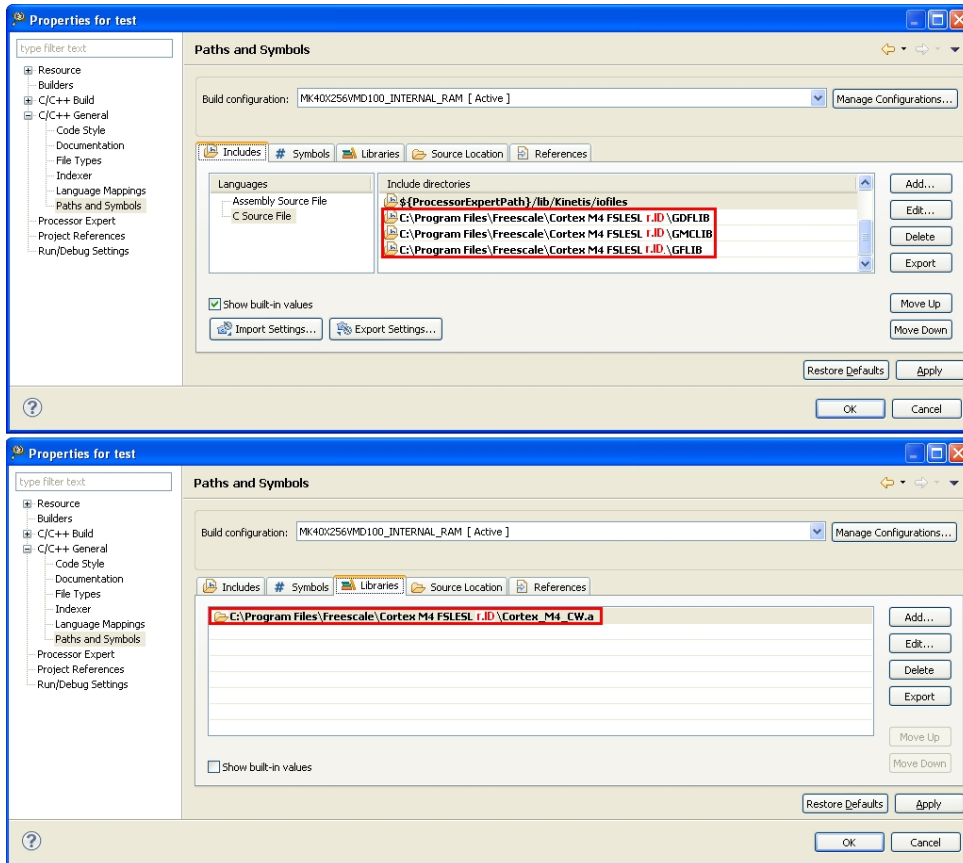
Properties for test

type filter text

Resource
Builders
C/C++ Build
C/C++ General
Code Style
Documentation
File Types
Indexer
Language Mappings
Paths and Symbols
Processor Expert
Project References
Run/Debug Settings

Paths and Symbols

Build configuration: MK40X256VMD100_INTERNAL_RAM [ Active ]

Manage Configurations...

Includes | Symbols | Libraries | Source Location | References

| Languages | Include directories |
|---|---|
| Assembly Source File | ${ProcessorExpertPath}/lib/Kinetis/iofiles |
| C Source File | C:\Program Files\Freescale\Cortex M4 FSLESL r.ID \GDFLIB |
| | C:\Program Files\Freescale\Cortex M4 FSLESL r.ID \GMCLIB |
| | C:\Program Files\Freescale\Cortex M4 FSLESL r.ID \GFLIB |

Add...
Edit...
Delete
Export

Show built-in values

Import Settings... Export Settings...

Move Up
Move Down

Restore Defaults Apply

OK Cancel

Properties for test

type filter text

Resource
Builders
C/C++ Build
C/C++ General
Code Style
Documentation
File Types
Indexer
Language Mappings
Paths and Symbols
Processor Expert
Project References
Run/Debug Settings

Paths and Symbols

Build configuration: MK40X256VMD100_INTERNAL_RAM [ Active ]

Manage Configurations...

Includes | Symbols | Libraries | Source Location | References

C:\Program Files\Freescale\Cortex M4 FSLESL r.ID \Cortex_M4_CW.a

Add...
Edit...
Delete
Export

Move Up
Move Down

Show built-in values

Restore Defaults Apply

OK Cancel